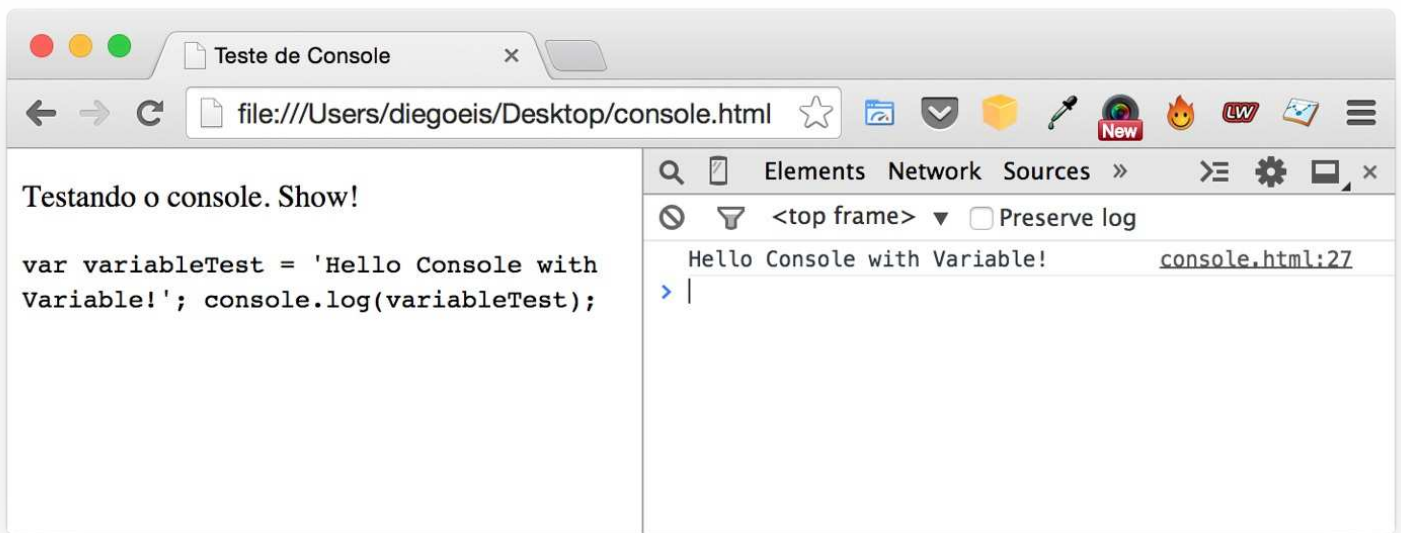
Teste de Console ×

file:///Users/diegoeis/Desktop/console.html

New

LW

Testando o console. Show!

var variableTest = 'Hello Console with Variable!'; console.log(variableTest);

Elements Network Sources »

<top frame> ▼ Preserve log

Hello Console with Variable! console.html:27

>